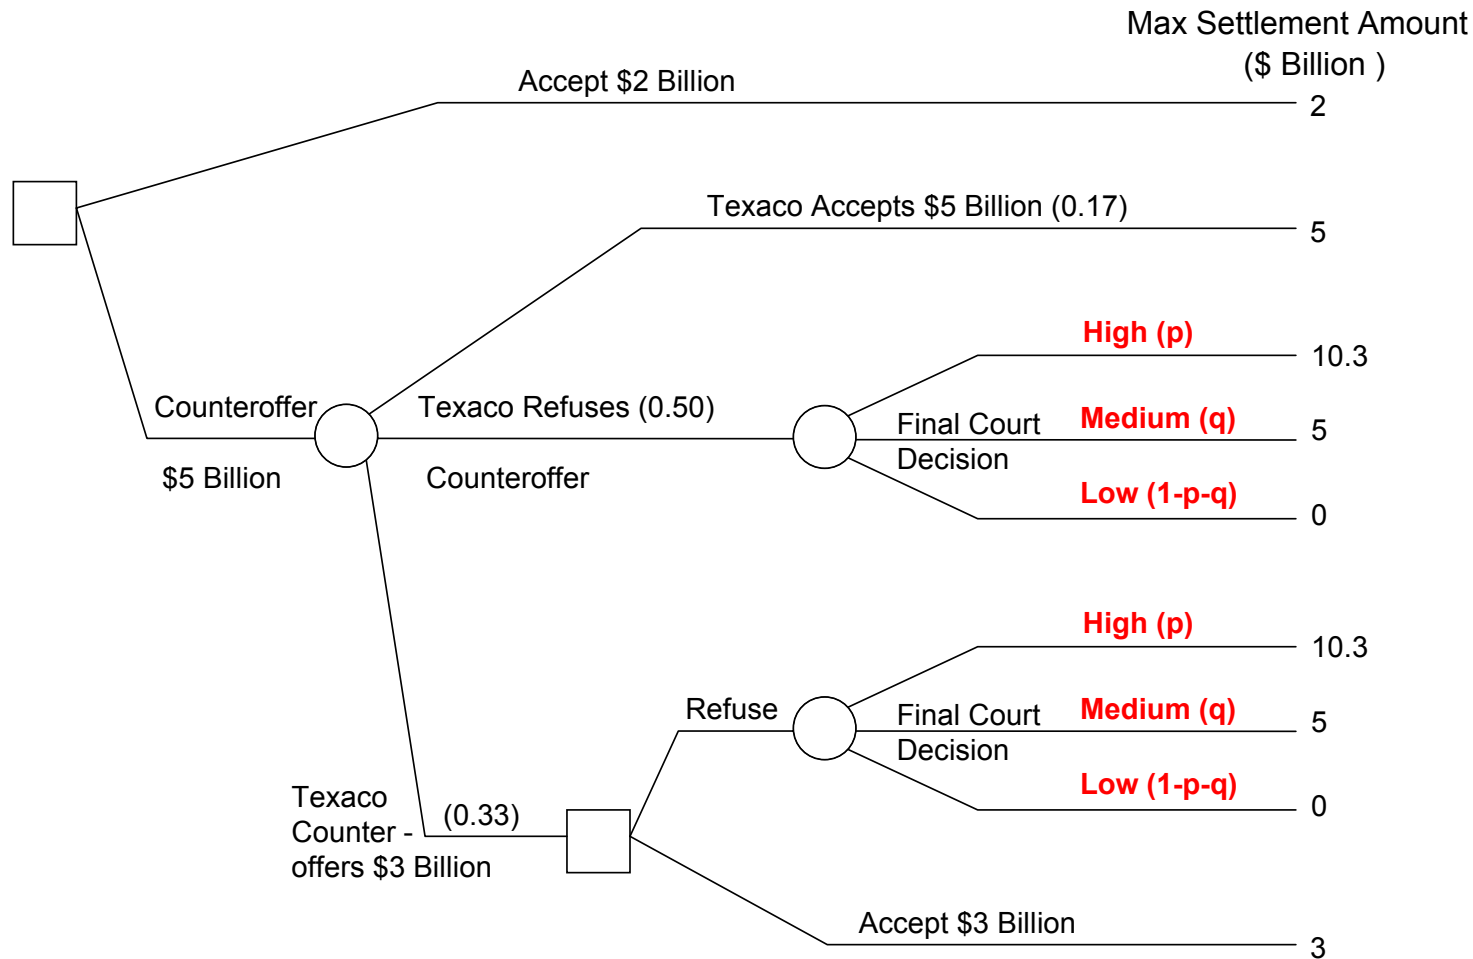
Max Settlement Amount ($ Billion )

Accept $2 Billion

2

Texaco Accepts $5 Billion (0.17)

5

High (p)

10.3

Counteroffer $5 Billion

Texaco Refuses (0.50) Counteroffer

Final Court Decision

Medium (q)

5

Low (1-p-q)

0

High (p)

10.3

Refuse

Final Court Decision

Medium (q)

5

Low (1-p-q)

0

Texaco Counter - offers $3 Billion

(0.33)

Accept $3 Billion

3